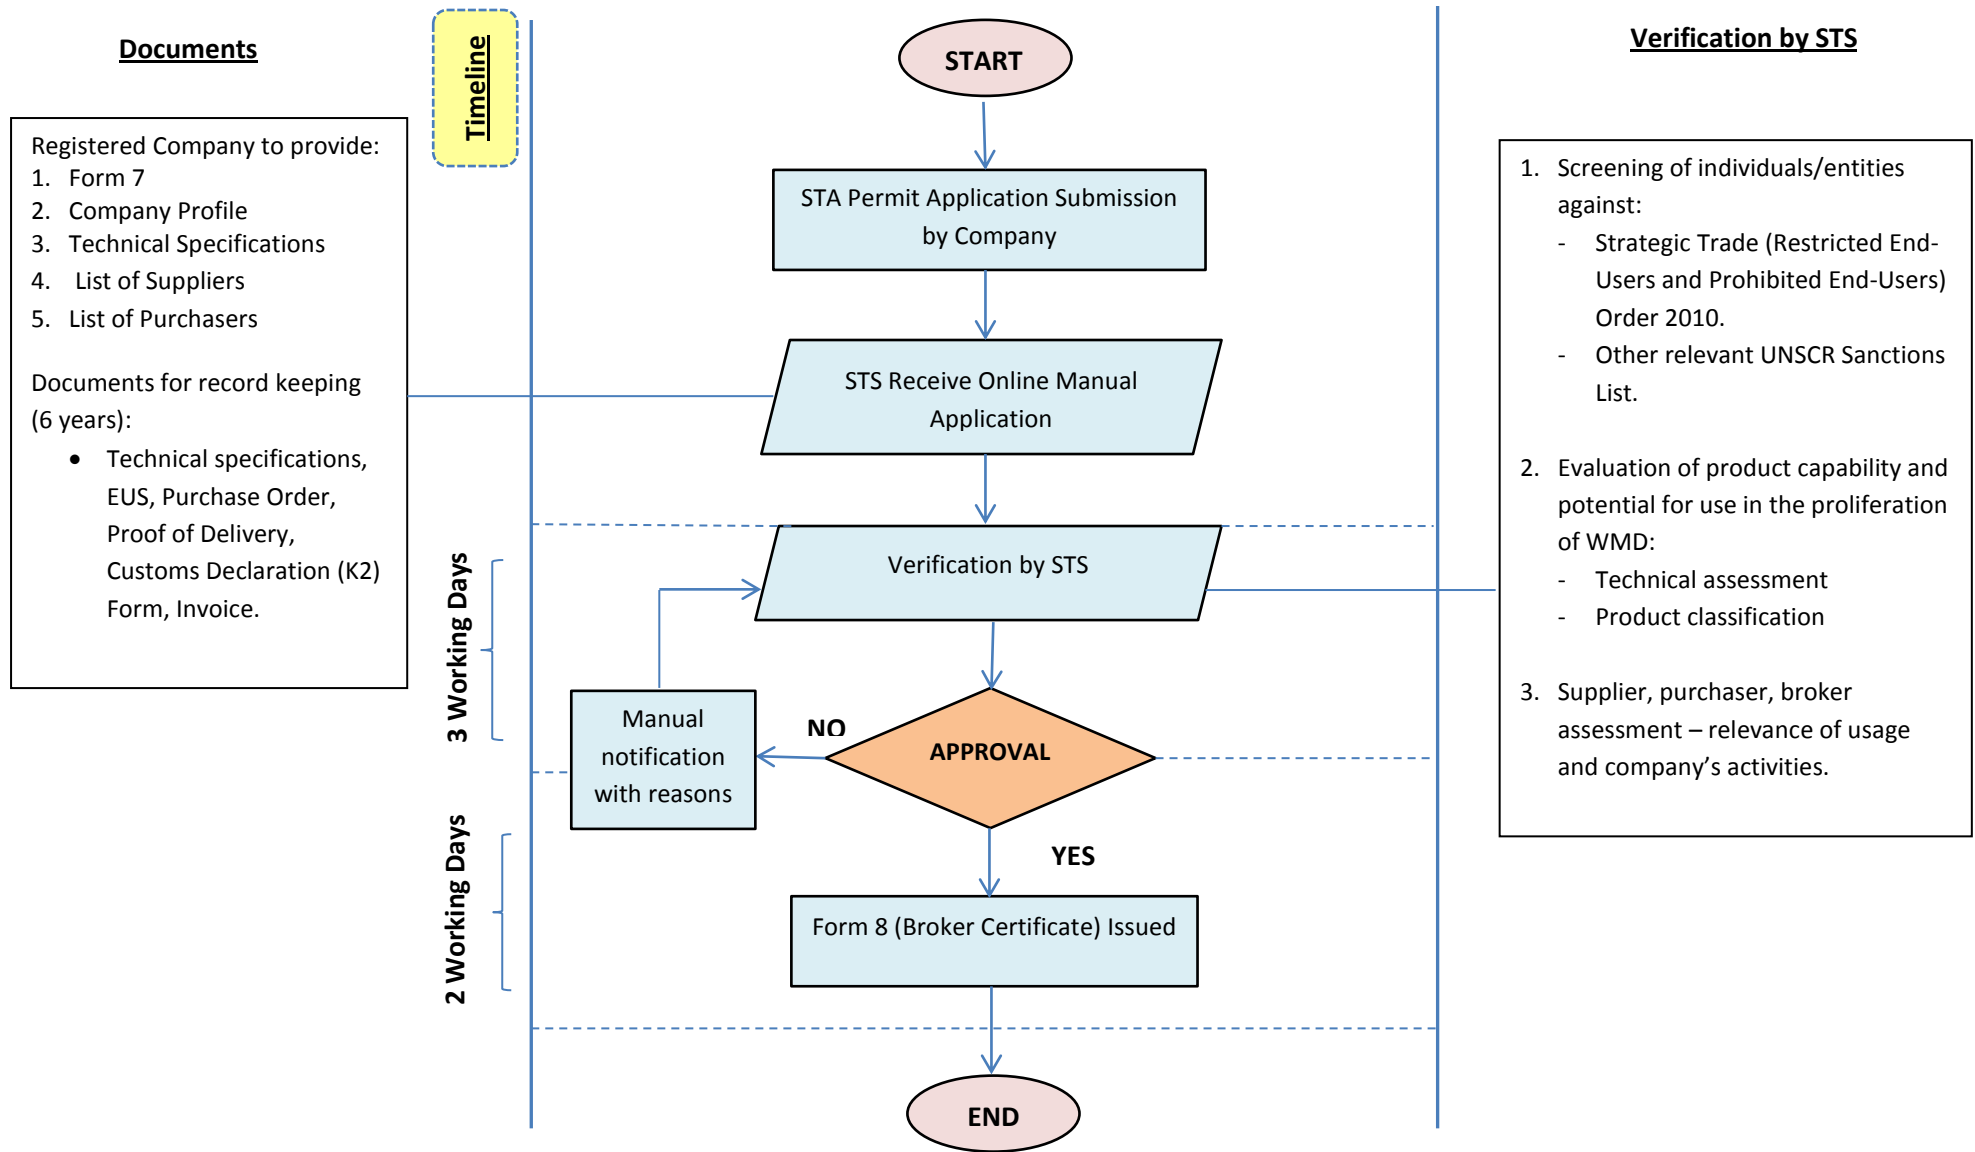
Documents

Timeline

START

Verification by STS

Registered Company to provide:
1. Form 7
2. Company Profile
3. Technical Specifications
4. List of Suppliers
5. List of Purchasers

Documents for record keeping (6 years):
- Technical specifications, EUS, Purchase Order, Proof of Delivery, Customs Declaration (K2) Form, Invoice.

STA Permit Application Submission by Company

STS Receive Online Manual Application

1. Screening of individuals/entities against:
- Strategic Trade (Restricted End-Users and Prohibited End-Users) Order 2010.
- Other relevant UNSCR Sanctions List.

2. Evaluation of product capability and potential for use in the proliferation of WMD:
- Technical assessment
- Product classification

3. Supplier, purchaser, broker assessment – relevance of usage and company's activities.

3 Working Days

Verification by STS

Manual notification with reasons

NO

APPROVAL

YES

2 Working Days

Form 8 (Broker Certificate) Issued

END